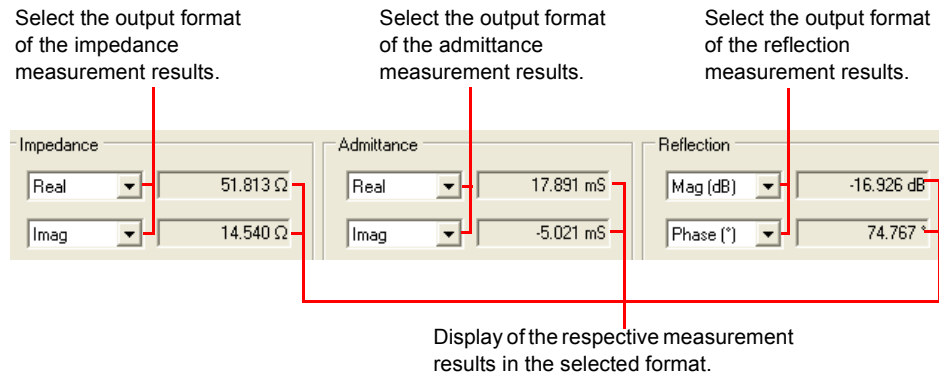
Select the output format of the impedance measurement results.

Select the output format of the admittance measurement results.

Select the output format of the reflection measurement results.

Impedance

Real

51.813 Ω

Imag

14.540 Ω

Admittance

Real

17.891 mS

Imag

-5.021 mS

Reflection

Mag (dB)

-16.926 dB

Phase (°)

74.767 °

Display of the respective measurement results in the selected format.